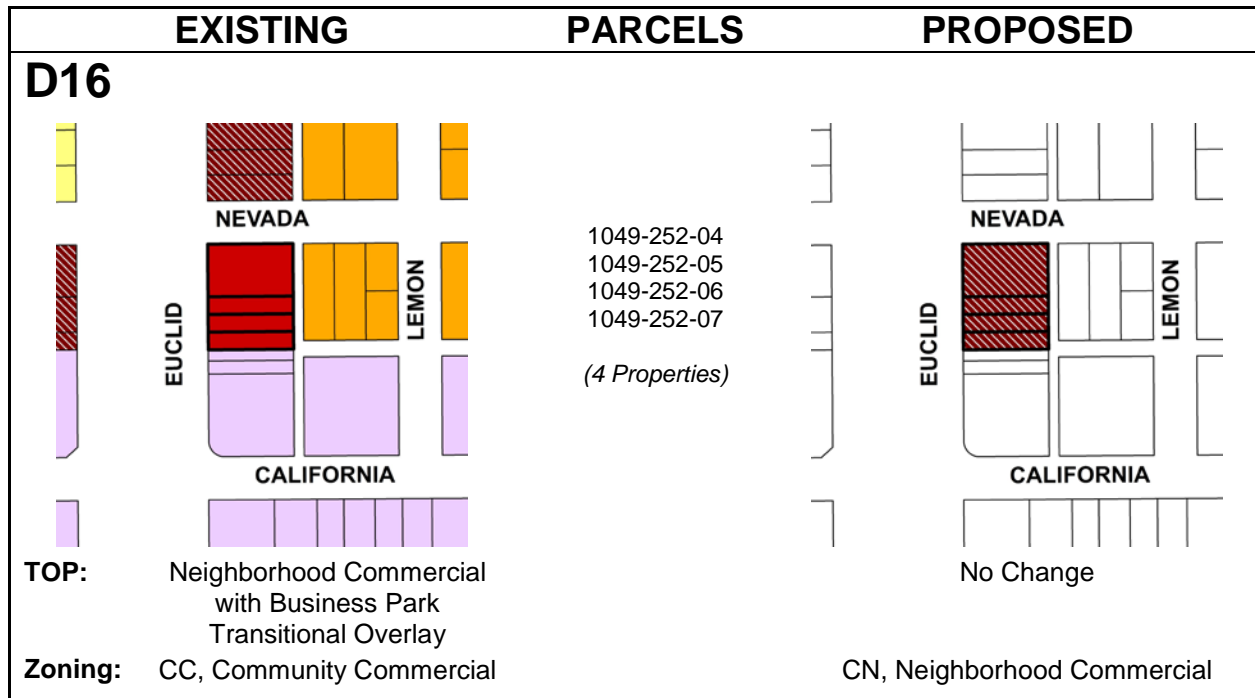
| EXISTING | PARCELS | PROPOSED |
|---|---|---|

D16

NEVADA
EUCLID
LEMON
CALIFORNIA

1049-252-04
1049-252-05
1049-252-06
1049-252-07

(4 Properties)

NEVADA
EUCLID
LEMON
CALIFORNIA

TOP: Neighborhood Commercial with Business Park Transitional Overlay

No Change

Zoning: CC, Community Commercial

CN, Neighborhood Commercial